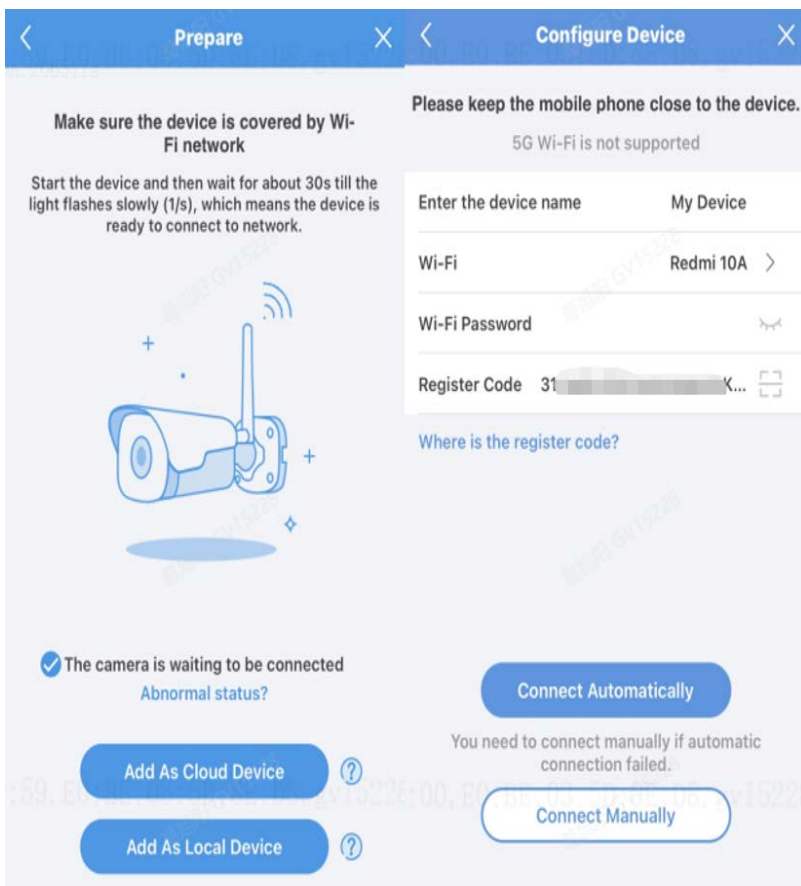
Prepare

Make sure the device is covered by Wi-Fi network

Start the device and then wait for about 30s till the light flashes slowly (1/s), which means the device is ready to connect to network.

The camera is waiting to be connected

Abnormal status?

Add As Cloud Device

Add As Local Device

Configure Device

Please keep the mobile phone close to the device.

5G Wi-Fi is not supported

Enter the device name My Device

Wi-Fi Redmi 10A

Wi-Fi Password

Register Code 31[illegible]K...

Where is the register code?

Connect Automatically

You need to connect manually if automatic connection failed.

Connect Manually